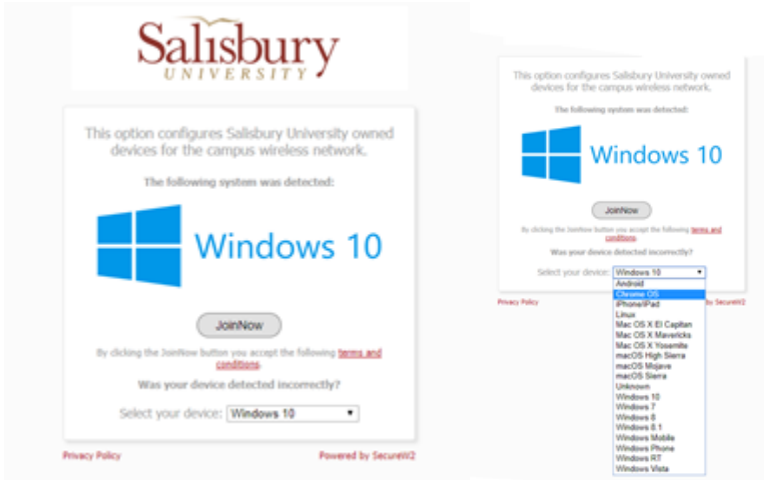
Salisbury
UNIVERSITY

This option configures Salisbury University owned devices for the campus wireless network.

The following system was detected:

Windows 10

JoinNow

By clicking the JoinNow button you accept the following terms and conditions.

Was your device detected incorrectly?

Select your device: Windows 10

Privacy Policy

Powered by SecureW2

This option configures Salisbury University owned devices for the campus wireless network.

The following system was detected:

Windows 10

JoinNow

By clicking the JoinNow button you accept the following terms and conditions.

Was your device detected incorrectly?

Select your device: Windows 10

Android
Chrome OS
iPhone/iPad
Linux
Mac OS X El Capitan
Mac OS X Mavericks
Mac OS X Yosemite
macOS High Sierra
macOS Mojave
macOS Sierra
Unknown
Windows 10
Windows 7
Windows 8
Windows 8.1
Windows Mobile
Windows Phone
Windows RT
Windows Vista

Privacy Policy

by SecureW2